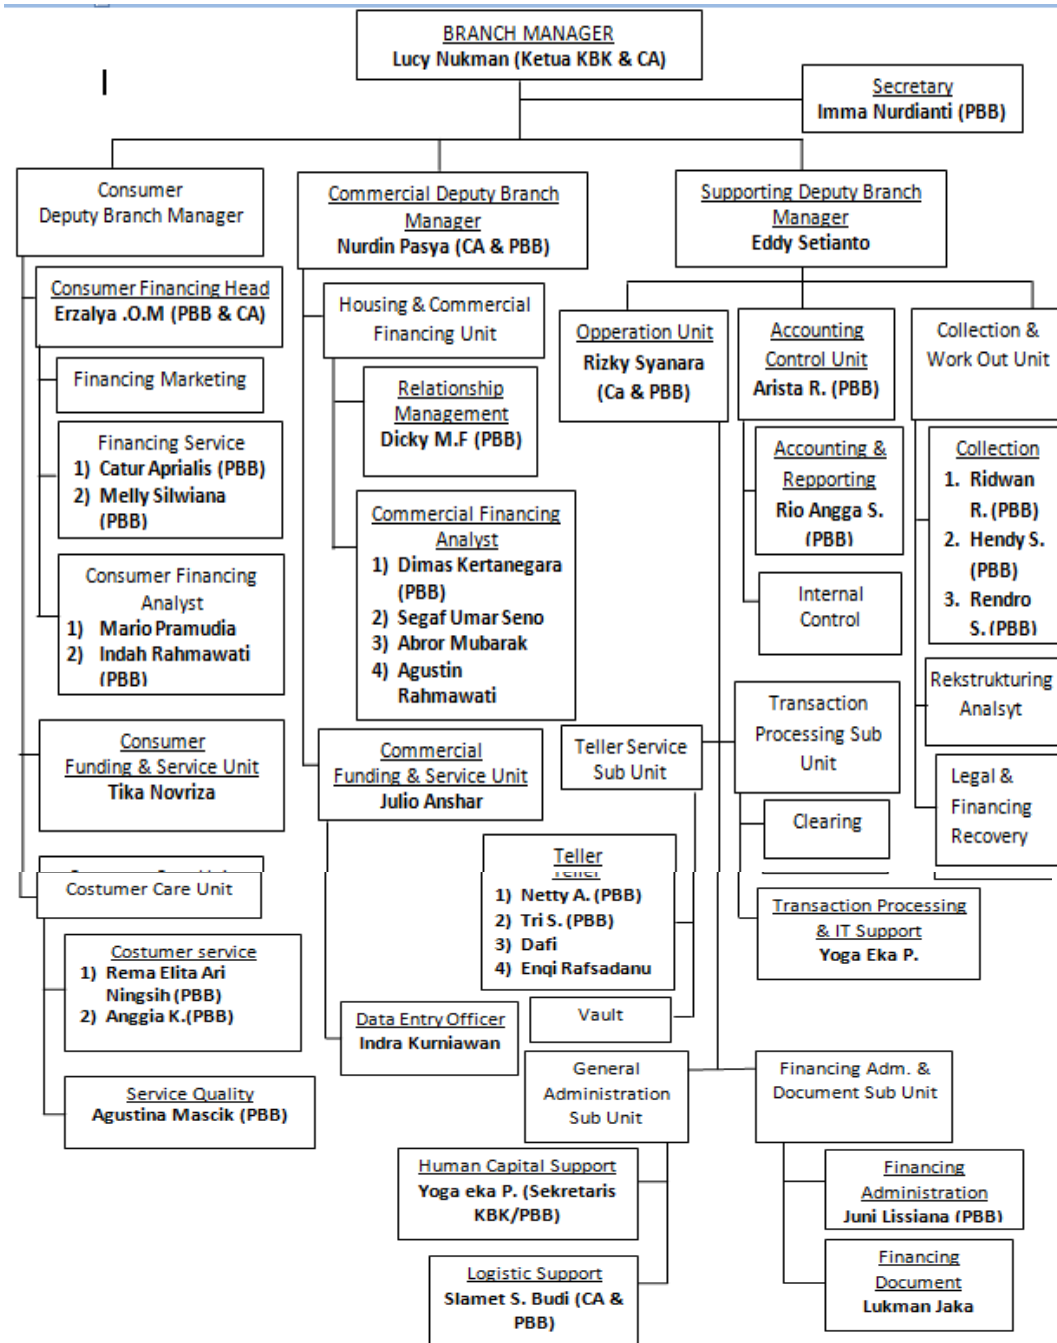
BRANCH MANAGER
Lucy Nukman (Ketua KBK & CA)

Secretary
Imma Nurdianti (PBB)

Consumer Deputy Branch Manager

Consumer Financing Head
Erzalya .O.M (PBB & CA)

Financing Marketing

Financing Service
1) Catur Aprialis (PBB)
2) Melly Silwiana (PBB)

Consumer Financing Analyst
1) Mario Pramudia
2) Indah Rahmawati (PBB)

Consumer Funding & Service Unit
Tika Novriza

Costumer Care Unit

Costumer service
1) Rema Elita Ari Ningsih (PBB)
2) Anggia K.(PBB)

Service Quality
Agustina Mascik (PBB)

Commercial Deputy Branch Manager
Nurdin Pasya (CA & PBB)

Housing & Commercial Financing Unit

Relationship Management
Dicky M.F (PBB)

Commercial Financing Analyst
1) Dimas Kertanegara (PBB)
2) Segaf Umar Seno
3) Abror Mubarak
4) Agustin Rahmawati

Commercial Funding & Service Unit
Julio Anshar

Data Entry Officer
Indra Kurniawan

Supporting Deputy Branch Manager
Eddy Setianto

Opperation Unit
Rizky Syanara (Ca & PBB)

Teller Service Sub Unit

Teller
1) Netty A. (PBB)
2) Tri S. (PBB)
3) Dafi
4) Enqi Rafsadanu

Vault

General Administration Sub Unit

Human Capital Support
Yoga eka P. (Sekretaris KBK/PBB)

Logistic Support
Slamet S. Budi (CA & PBB)

Accounting Control Unit
Arista R. (PBB)

Accounting & Repporting
Rio Angga S. (PBB)

Internal Control

Transaction Processing Sub Unit

Clearing

Transaction Processing & IT Support
Yoga Eka P.

Financing Adm. & Document Sub Unit

Financing Administration
Juni Lissiana (PBB)

Financing Document
Lukman Jaka

Collection & Work Out Unit

Collection
1. Ridwan R. (PBB)
2. Hendy S. (PBB)
3. Rendro S. (PBB)

Rekstrukturing Analsyt

Legal & Financing Recovery